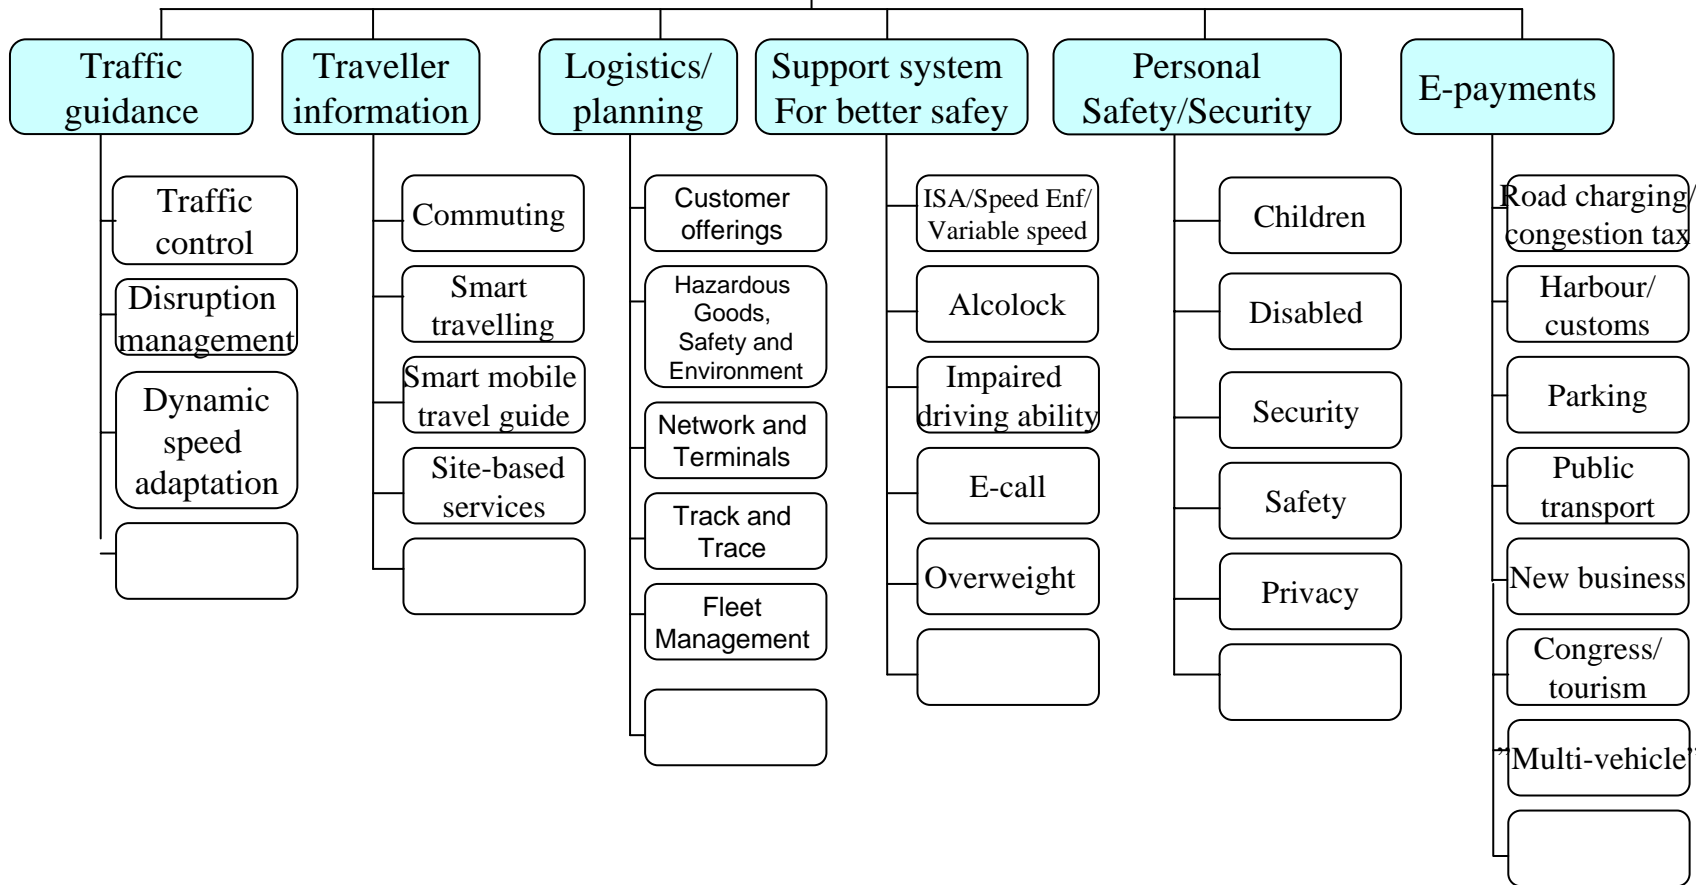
Traffic guidance

Traffic control

Disruption management

Dynamic speed adaptation

Traveller information

Commuting

Smart travelling

Smart mobile travel guide

Site-based services

Logistics/ planning

Customer offerings

Hazardous Goods, Safety and Environment

Network and Terminals

Track and Trace

Fleet Management

Support system For better safey

ISA/Speed Enf/ Variable speed

Alcolock

Impaired driving ability

E-call

Overweight

Personal Safety/Security

Children

Disabled

Security

Safety

Privacy

E-payments

Road charging/ congestion tax

Harbour/ customs

Parking

Public transport

New business

Congress/ tourism

”Multi-vehicle”